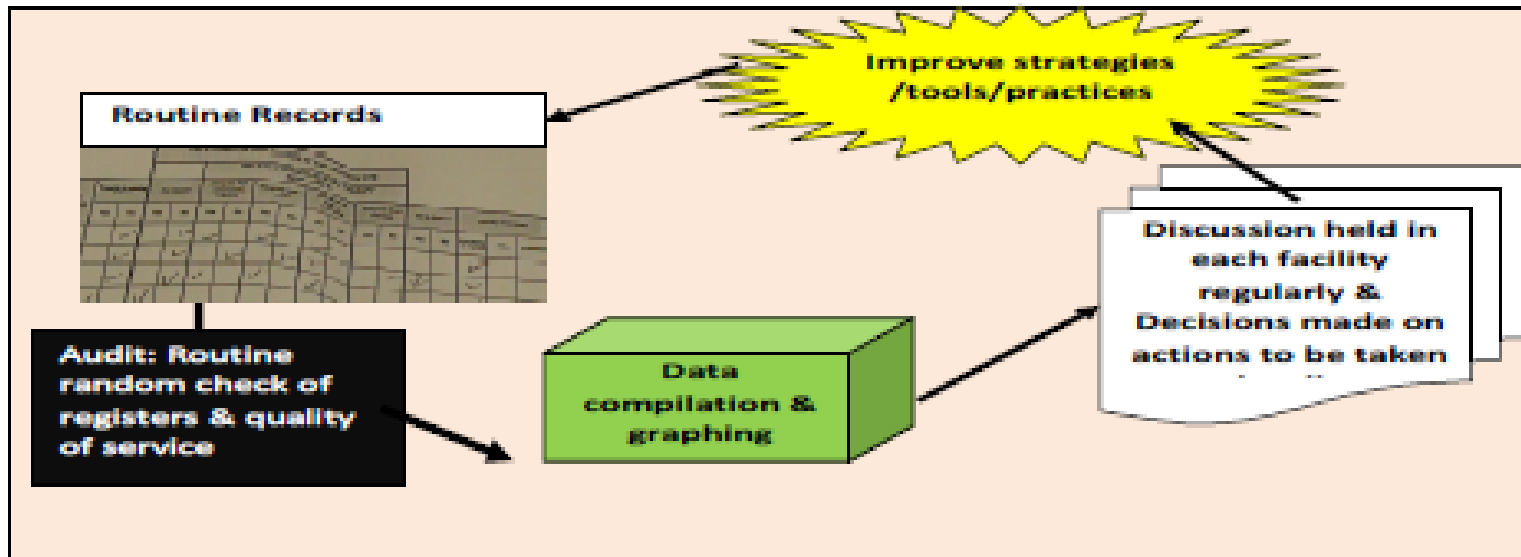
Improve strategies /tools/practices

Routine Records

Audit: Routine random check of registers & quality of service

Data compilation & graphing

Discussion held in each facility regularly & Decisions made on actions to be taken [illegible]